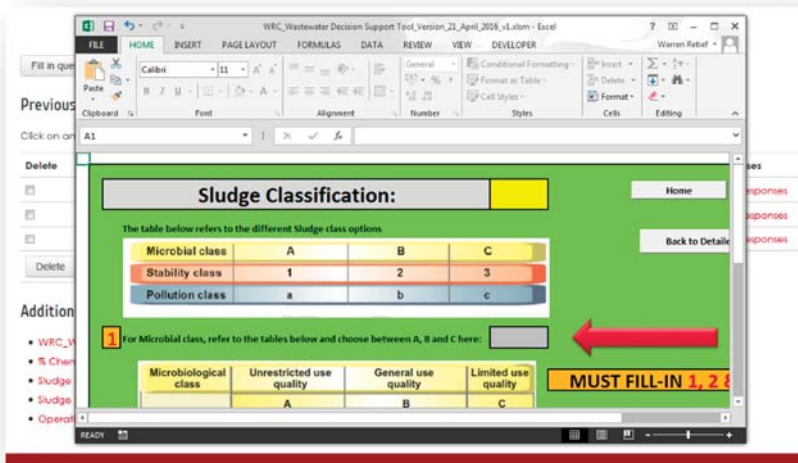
WRC_Wastewater Decision Support Tool_Version_21_April_2016_v1.xlsm - Excel

? – □ ×

FILE HOME INSERT PAGE LAYOUT FORMULAS DATA REVIEW VIEW DEVELOPER Warren Retief

Paste Calibri 11 A A General Conditional Formatting Insert Delete Format Format as Table Cell Styles

Clipboard Font Alignment Number Styles Cells Editing

A1 $f_x$

Fill in que

Previous

Click on an

Delete

Delete

Addition

• WRC_W
• % Chen
• Sludge
• Sludge
• Operat

ses
esponses
esponses
esponses

Sludge Classification:

Home

Back to Detaile

The table below refers to the different Sludge class options

| Microbial class | A | B | C |
|---|---|---|---|
| Stability class | 1 | 2 | 3 |
| Pollution class | a | b | c |

1 For Microbial class, refer to the tables below and choose between A, B and C here:

MUST FILL-IN 1, 2 &

| Microbiological class | Unrestricted use quality | General use quality | Limited use quality |
|---|---|---|---|
| | A | B | C |

READY